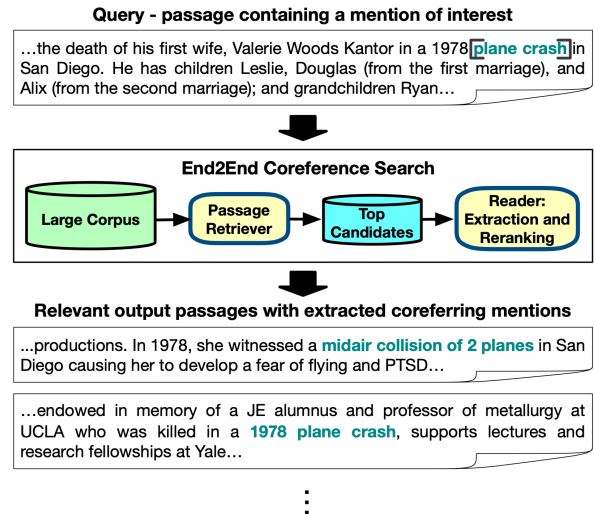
Query - passage containing a mention of interest

…the death of his first wife, Valerie Woods Kantor in a 1978 [plane crash] in San Diego. He has children Leslie, Douglas (from the first marriage), and Alix (from the second marriage); and grandchildren Ryan…

End2End Coreference Search

Large Corpus

Passage Retriever

Top Candidates

Reader: Extraction and Reranking

Relevant output passages with extracted coreferring mentions

...productions. In 1978, she witnessed a midair collision of 2 planes in San Diego causing her to develop a fear of flying and PTSD…

…endowed in memory of a JE alumnus and professor of metallurgy at UCLA who was killed in a 1978 plane crash, supports lectures and research fellowships at Yale…

⋮